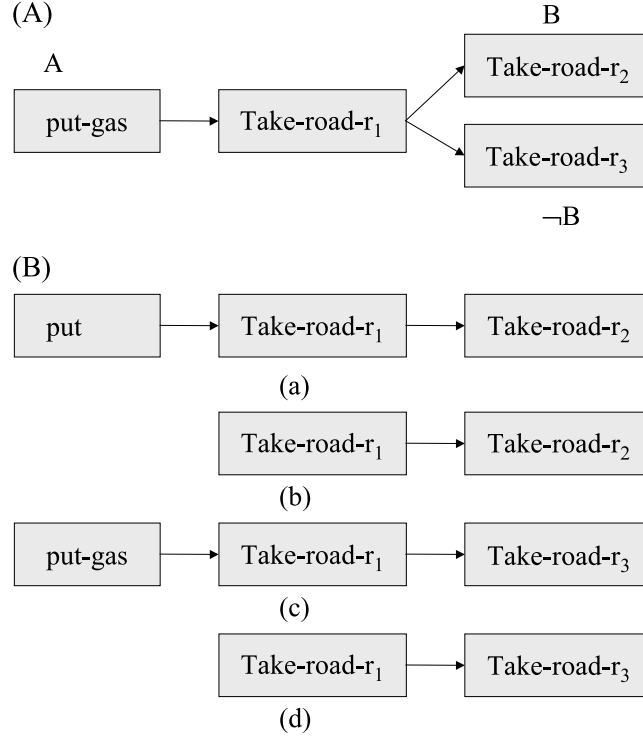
(A)

A

B

put-gas

Take-road-$r_1$

Take-road-$r_2$

Take-road-$r_3$

$\neg$B

(B)

put

Take-road-$r_1$

Take-road-$r_2$

(a)

Take-road-$r_1$

Take-road-$r_2$

(b)

put-gas

Take-road-$r_1$

Take-road-$r_3$

(c)

Take-road-$r_1$

Take-road-$r_3$

(d)